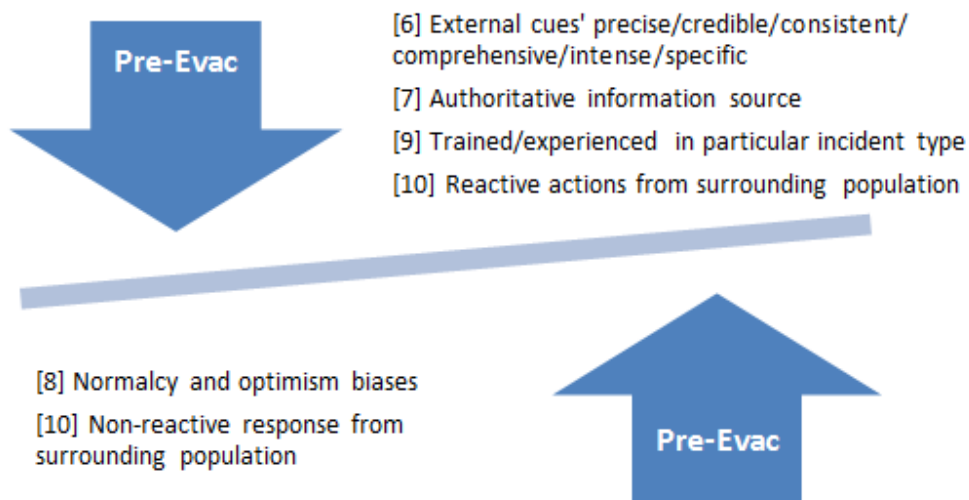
Pre-Evac

[6] External cues' precise/credible/consistent/comprehensive/intense/specific

[7] Authoritative information source

[9] Trained/experienced in particular incident type

[10] Reactive actions from surrounding population

[8] Normalcy and optimism biases

[10] Non-reactive response from surrounding population

Pre-Evac